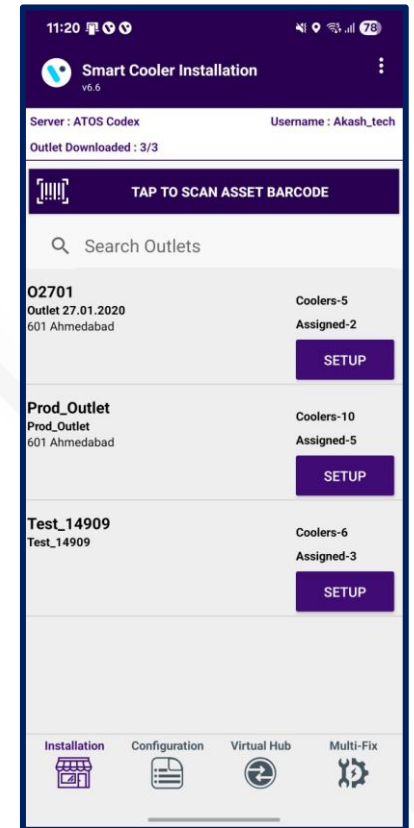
11:20
78

Smart Cooler Installation
v6.6

Server : ATOS Codex
Username : Akash_tech
Outlet Downloaded : 3/3

TAP TO SCAN ASSET BARCODE

Search Outlets

O2701
Outlet 27.01.2020
601 Ahmedabad
Coolers-5
Assigned-2
SETUP

Prod_Outlet
Prod_Outlet
601 Ahmedabad
Coolers-10
Assigned-5
SETUP

Test_14909
Test_14909
Coolers-6
Assigned-3
SETUP

Installation
Configuration
Virtual Hub
Multi-Fix